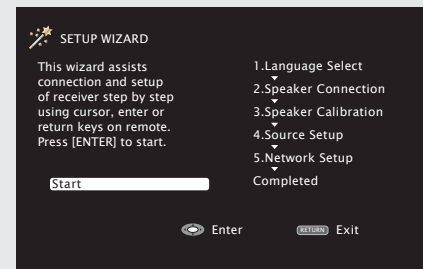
SETUP WIZARD

This wizard assists connection and setup of receiver step by step using cursor, enter or return keys on remote. Press [ENTER] to start.

Start

1.Language Select
2.Speaker Connection
3.Speaker Calibration
4.Source Setup
5.Network Setup
Completed

Enter RETURN Exit